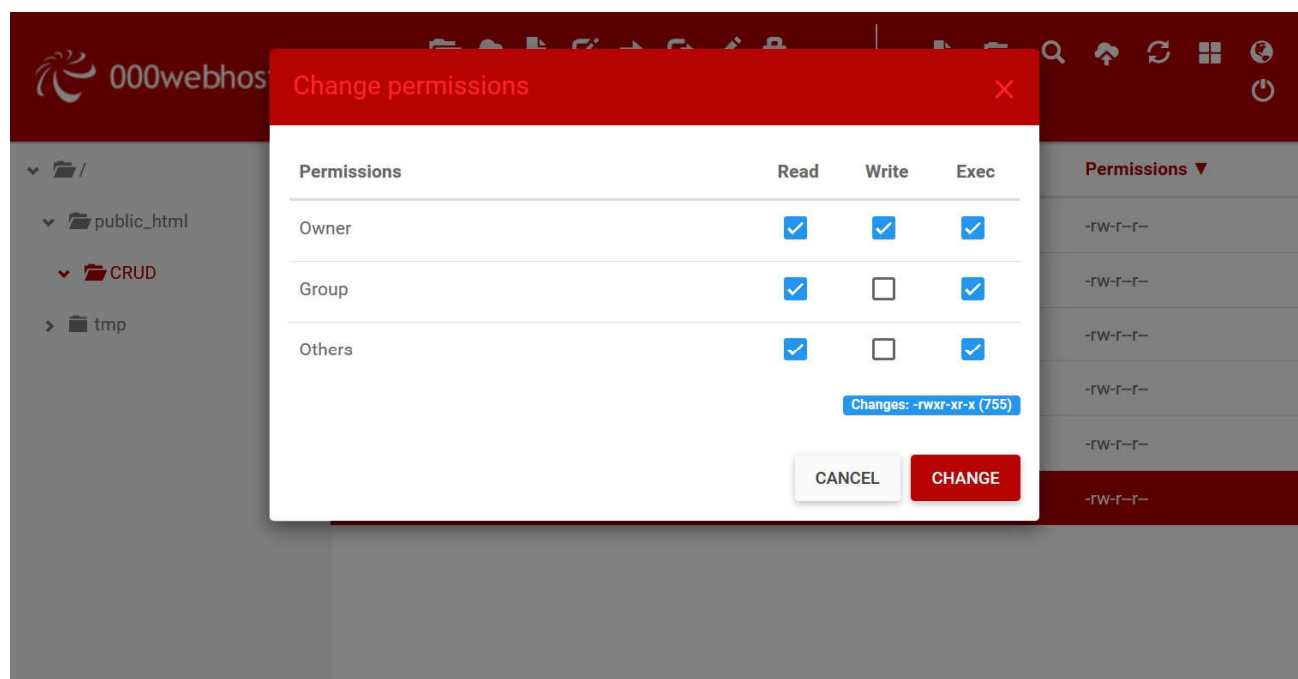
000webhos

/
public_html
CRUD
tmp

Permissions ▼
-rw-r--r--
-rw-r--r--
-rw-r--r--
-rw-r--r--
-rw-r--r--
-rw-r--r--

Change permissions ×

| Permissions | Read | Write | Exec |
|---|---|---|---|
| Owner | ☑ | ☑ | ☑ |
| Group | ☑ | ☐ | ☑ |
| Others | ☑ | ☐ | ☑ |

Changes: -rwxr-xr-x (755)

CANCEL CHANGE